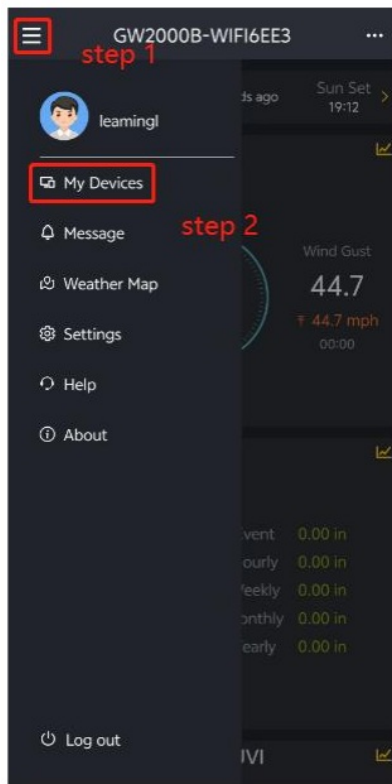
GW2000B-WIFI6EE3 ···

step 1

leamingl

ds ago

Sun Set
19:12

My Devices

step 2

Message

Weather Map

Wind Gust

44.7

₸ 44.7 mph

00:00

Settings

Help

About

vent 0.00 in

ourly 0.00 in

eekly 0.00 in

onthly 0.00 in

early 0.00 in

Log out

UVI